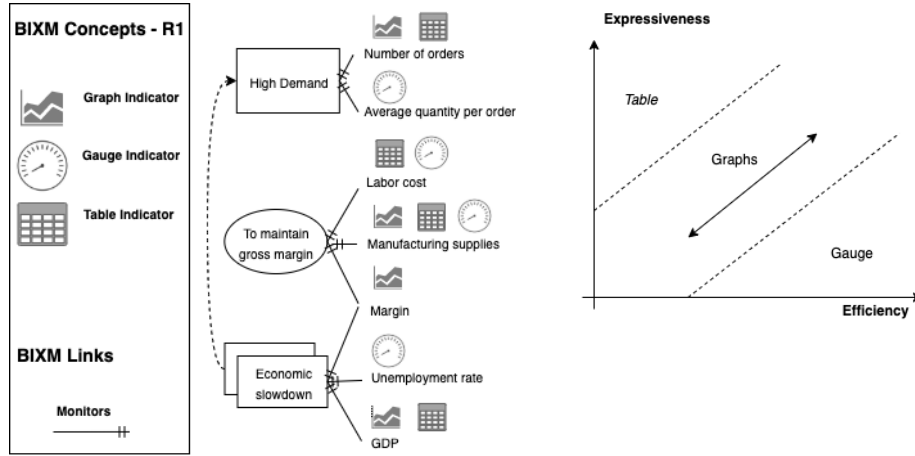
BIXM Concepts - R1

Graph Indicator

Gauge Indicator

Table Indicator

BIXM Links

Monitors

High Demand

Number of orders

Average quantity per order

To maintain gross margin

Labor cost

Manufacturing supplies

Margin

Economic slowdown

Unemployment rate

GDP

Expressiveness

Table

Graphs

Gauge

Efficiency